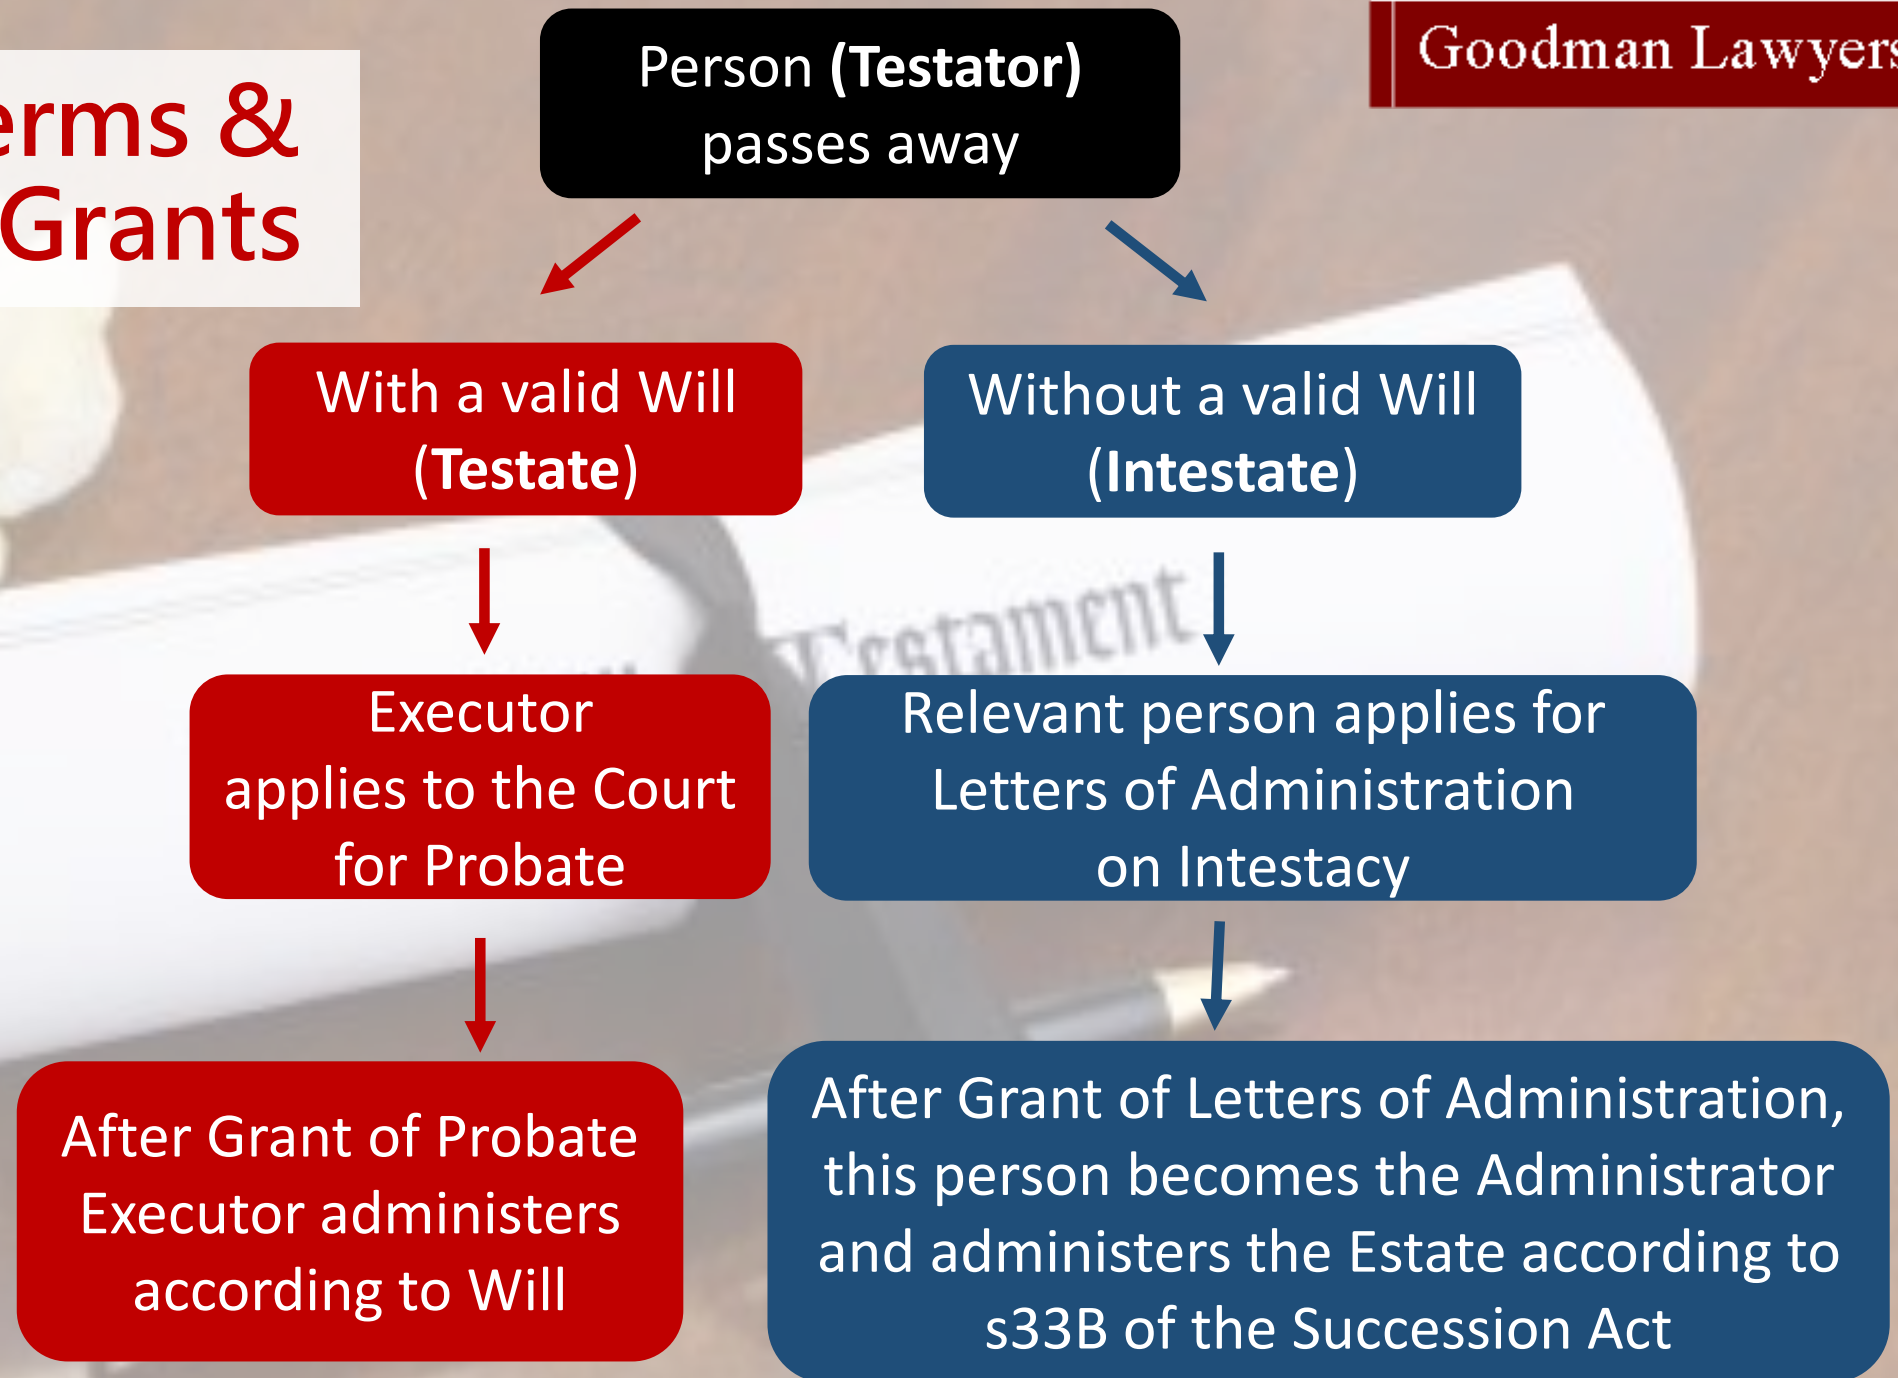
erms &
Grants

Person (Testator) passes away

Goodman Lawyers

With a valid Will (Testate)

Without a valid Will (Intestate)

Testament

Executor applies to the Court for Probate

Relevant person applies for Letters of Administration on Intestacy

After Grant of Probate Executor administers according to Will

After Grant of Letters of Administration, this person becomes the Administrator and administers the Estate according to s33B of the Succession Act